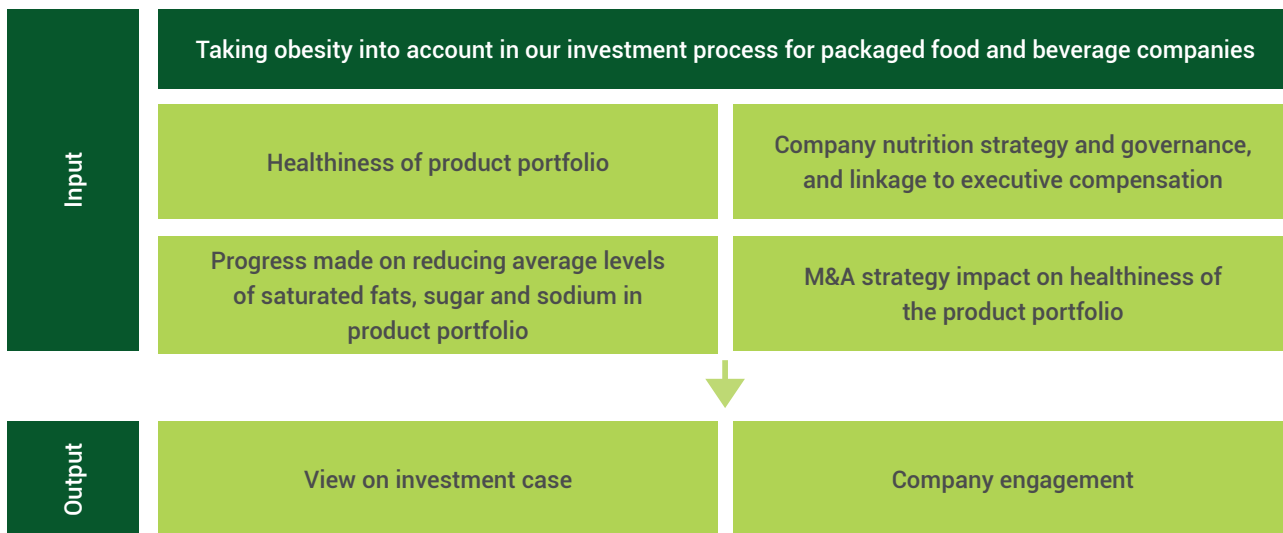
Input

Taking obesity into account in our investment process for packaged food and beverage companies

Healthiness of product portfolio

Company nutrition strategy and governance, and linkage to executive compensation

Progress made on reducing average levels of saturated fats, sugar and sodium in product portfolio

M&A strategy impact on healthiness of the product portfolio

Output

View on investment case

Company engagement